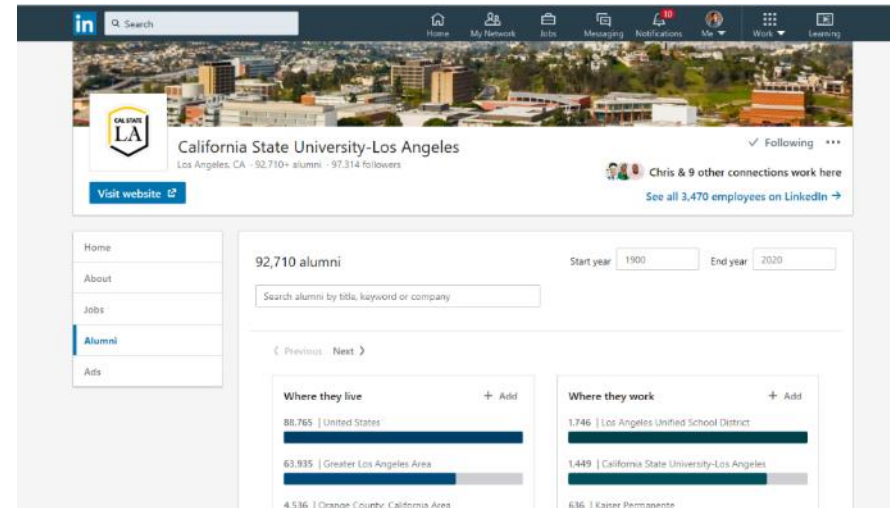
in Search

Home My Network Jobs Messaging 10 Notifications Me Work Learning

CAL STATE LA

California State University-Los Angeles

Los Angeles, CA · 92,710+ alumni · 97,314 followers

✓ Following ···

Chris & 9 other connections work here

See all 3,470 employees on LinkedIn →

Visit website

Home

About

Jobs

Alumni

Ads

92,710 alumni

Start year 1900

End year 2020

Search alumni by title, keyword or company

‹ Previous Next ›

Where they live

+ Add

88,765 | United States

63,935 | Greater Los Angeles Area

4,536 | Orange County, California Area

Where they work

+ Add

1,746 | Los Angeles Unified School District

1,449 | California State University-Los Angeles

636 | Kaiser Permanente